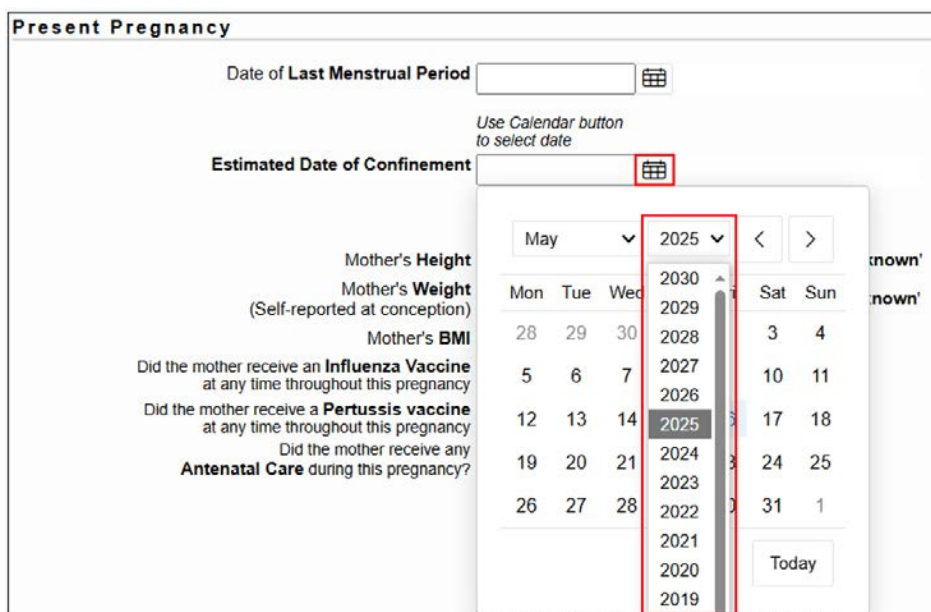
Present Pregnancy

Date of Last Menstrual Period

Use Calendar button to select date

Estimated Date of Confinement

Mother's Height

Mother's Weight (Self-reported at conception)

Mother's BMI

Did the mother receive an Influenza Vaccine at any time throughout this pregnancy

Did the mother receive a Pertussis vaccine at any time throughout this pregnancy

Did the mother receive any Antenatal Care during this pregnancy?

nown'

nown'

May

2025

| Mon | Tue | Wed | | | Sat | Sun |
|---|---|---|---|---|---|---|
| 28 | 29 | 30 | | | 3 | 4 |
| 5 | 6 | 7 | | | 10 | 11 |
| 12 | 13 | 14 | | | 17 | 18 |
| 19 | 20 | 21 | | | 24 | 25 |
| 26 | 27 | 28 | | | 31 | 1 |

2030
2029
2028
2027
2026
2025
2024
2023
2022
2021
2020
2019

Today